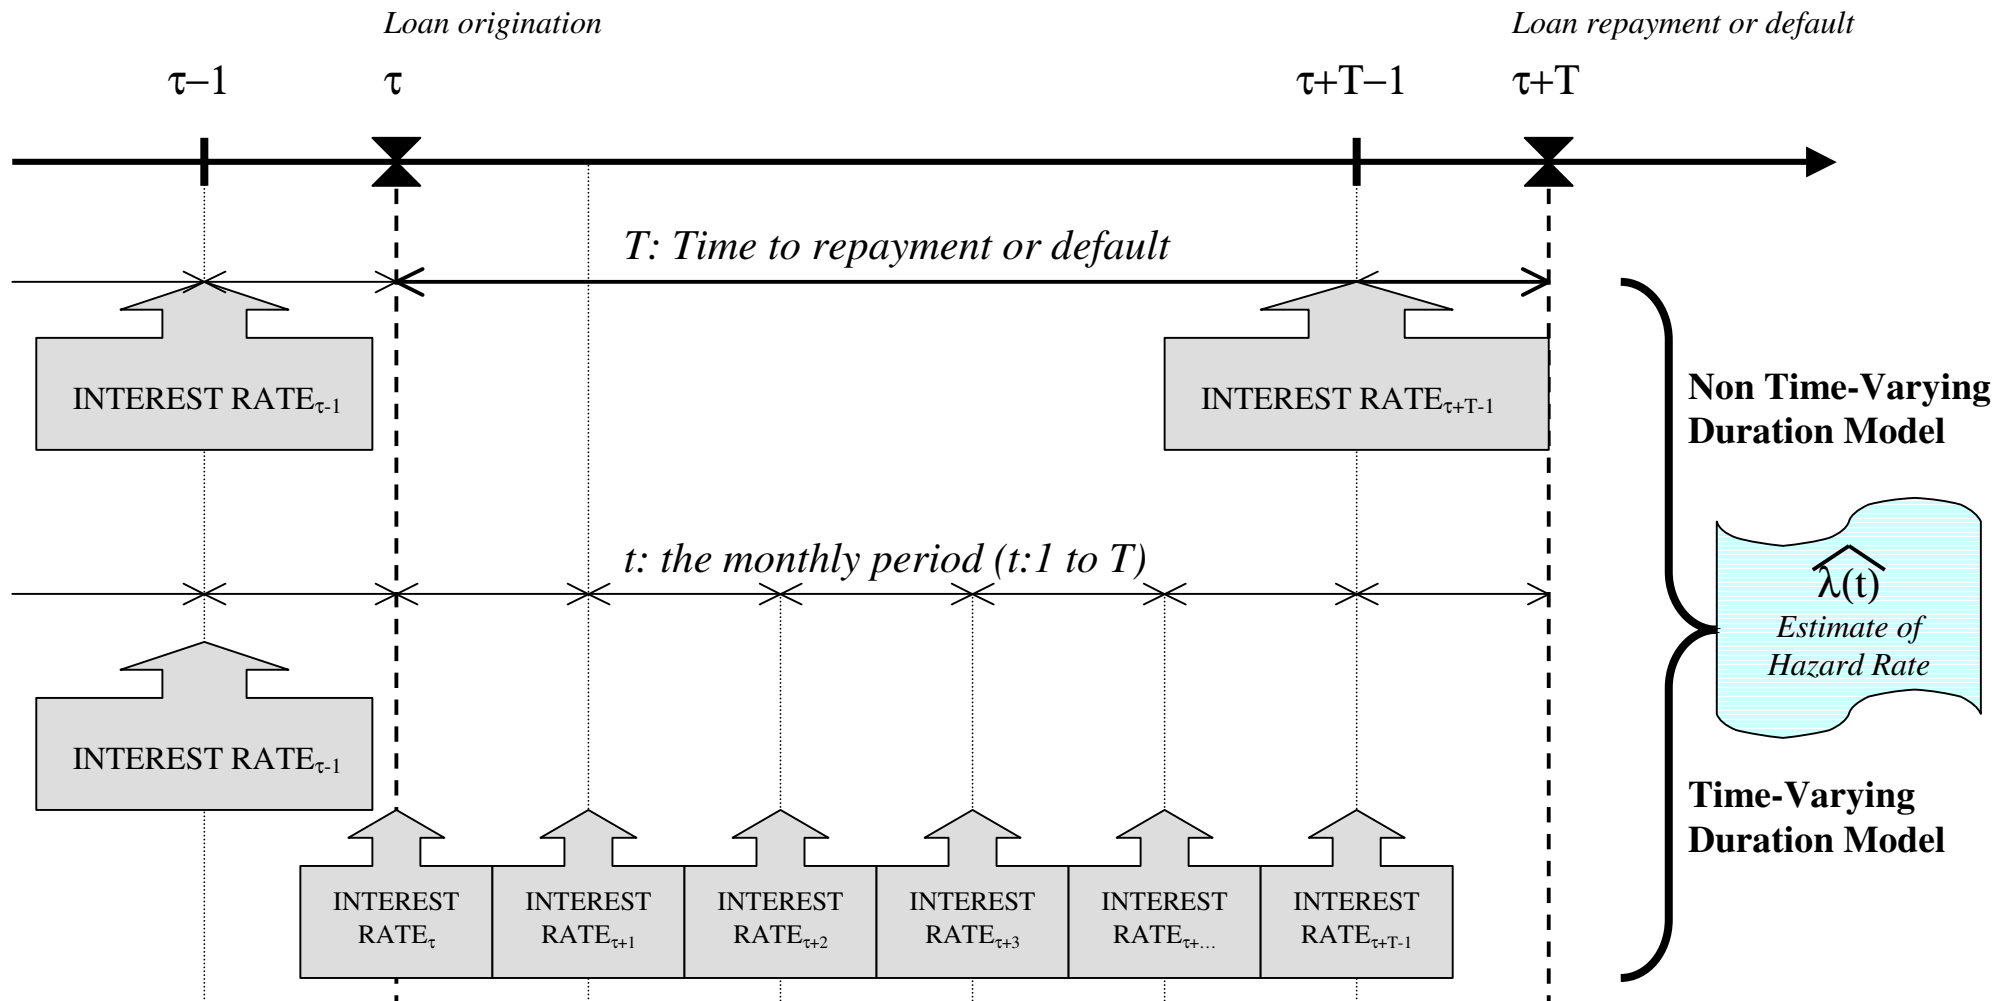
Loan origination

Loan repayment or default

$\tau-1$ $\tau$ $\tau+T-1$ $\tau+T$

T: Time to repayment or default

INTEREST RATE$_{\tau-1}$

INTEREST RATE$_{\tau+T-1}$

Non Time-Varying Duration Model

$\widehat{\lambda(t)}$
Estimate of Hazard Rate

t: the monthly period (t:1 to T)

INTEREST RATE$_{\tau-1}$

Time-Varying Duration Model

INTEREST RATE$_{\tau}$

INTEREST RATE$_{\tau+1}$

INTEREST RATE$_{\tau+2}$

INTEREST RATE$_{\tau+3}$

INTEREST RATE$_{\tau+\ldots}$

INTEREST RATE$_{\tau+T-1}$